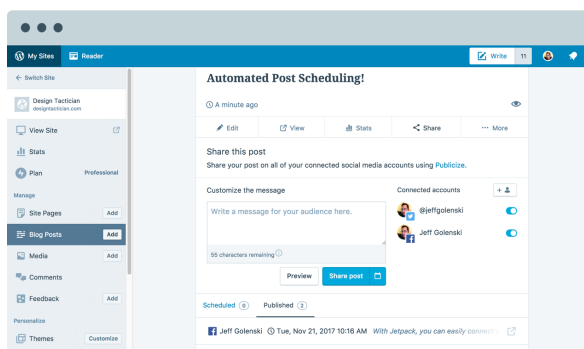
My Sites Reader Write 11

← Switch Site

Design Tactician
designtactician.com

View Site

Stats

Plan Professional

Manage

Site Pages Add

Blog Posts Add

Media Add

Comments

Feedback Add

Personalize

Themes Customize

Automated Post Scheduling!

A minute ago

Edit View Stats Share ··· More

Share this post

Share your post on all of your connected social media accounts using Publicize.

Customize the message

Write a message for your audience here.

55 characters remaining

Preview Share post

Connected accounts

@jeffgolenski

Jeff Golenski

Scheduled 0 Published 2

Jeff Golenski Tue, Nov 21, 2017 10:16 AM With Jetpack, you can easily connect